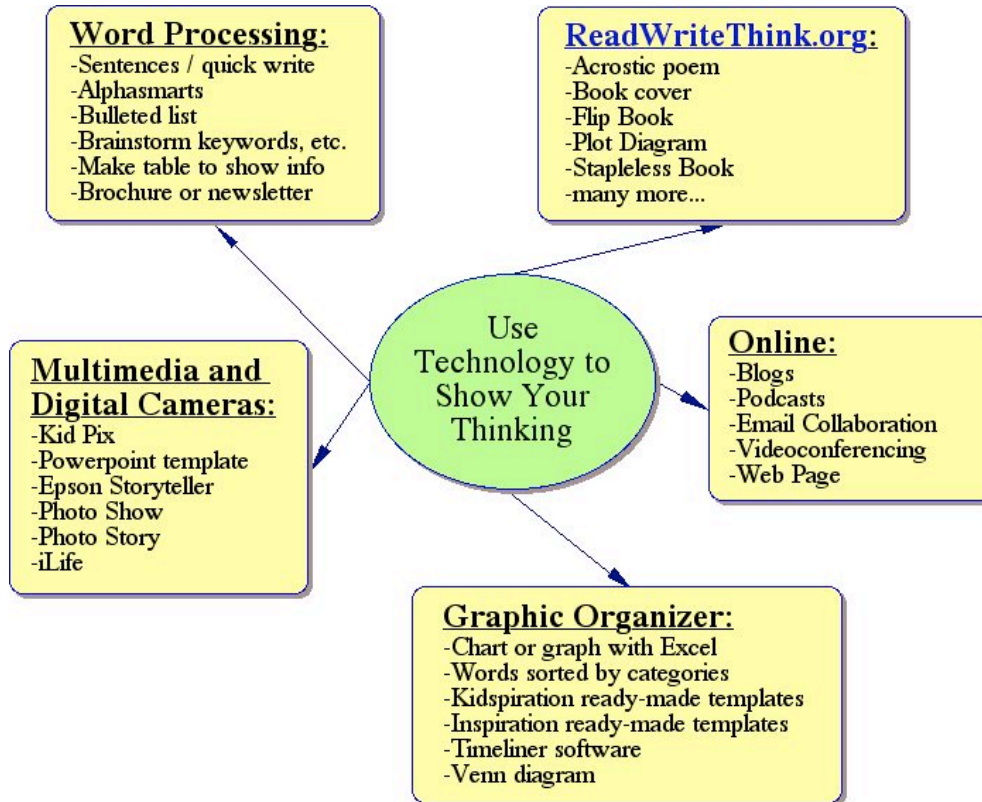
Word Processing:
-Sentences / quick write
-Alphasmarts
-Bulleted list
-Brainstorm keywords, etc.
-Make table to show info
-Brochure or newsletter

ReadWriteThink.org:
-Acrostic poem
-Book cover
-Flip Book
-Plot Diagram
-Stapleless Book
-many more...

Use Technology to Show Your Thinking

Multimedia and Digital Cameras:
-Kid Pix
-Powerpoint template
-Epson Storyteller
-Photo Show
-Photo Story
-iLife

Online:
-Blogs
-Podcasts
-Email Collaboration
-Videoconferencing
-Web Page

Graphic Organizer:
-Chart or graph with Excel
-Words sorted by categories
-Kidspiration ready-made templates
-Inspiration ready-made templates
-Timeliner software
-Venn diagram